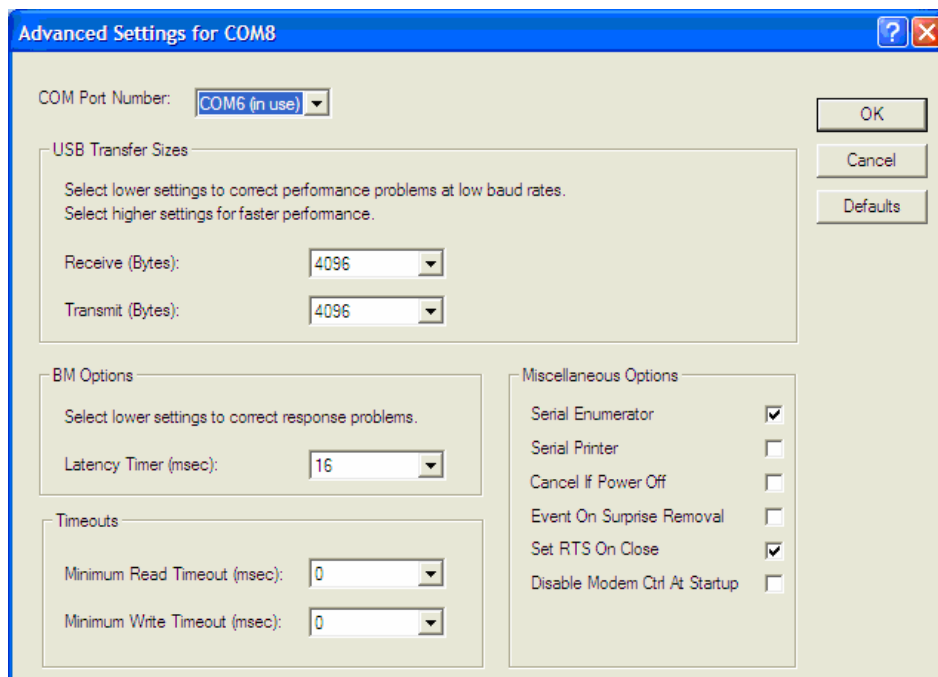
Advanced Settings for COM8

COM Port Number: COM6 (in use)

OK

Cancel

Defaults

USB Transfer Sizes

Select lower settings to correct performance problems at low baud rates.
Select higher settings for faster performance.

Receive (Bytes): 4096

Transmit (Bytes): 4096

BM Options

Select lower settings to correct response problems.

Latency Timer (msec): 16

Timeouts

Minimum Read Timeout (msec): 0

Minimum Write Timeout (msec): 0

Miscellaneous Options

Serial Enumerator ☑

Serial Printer ☐

Cancel If Power Off ☐

Event On Surprise Removal ☐

Set RTS On Close ☑

Disable Modem Ctrl At Startup ☐